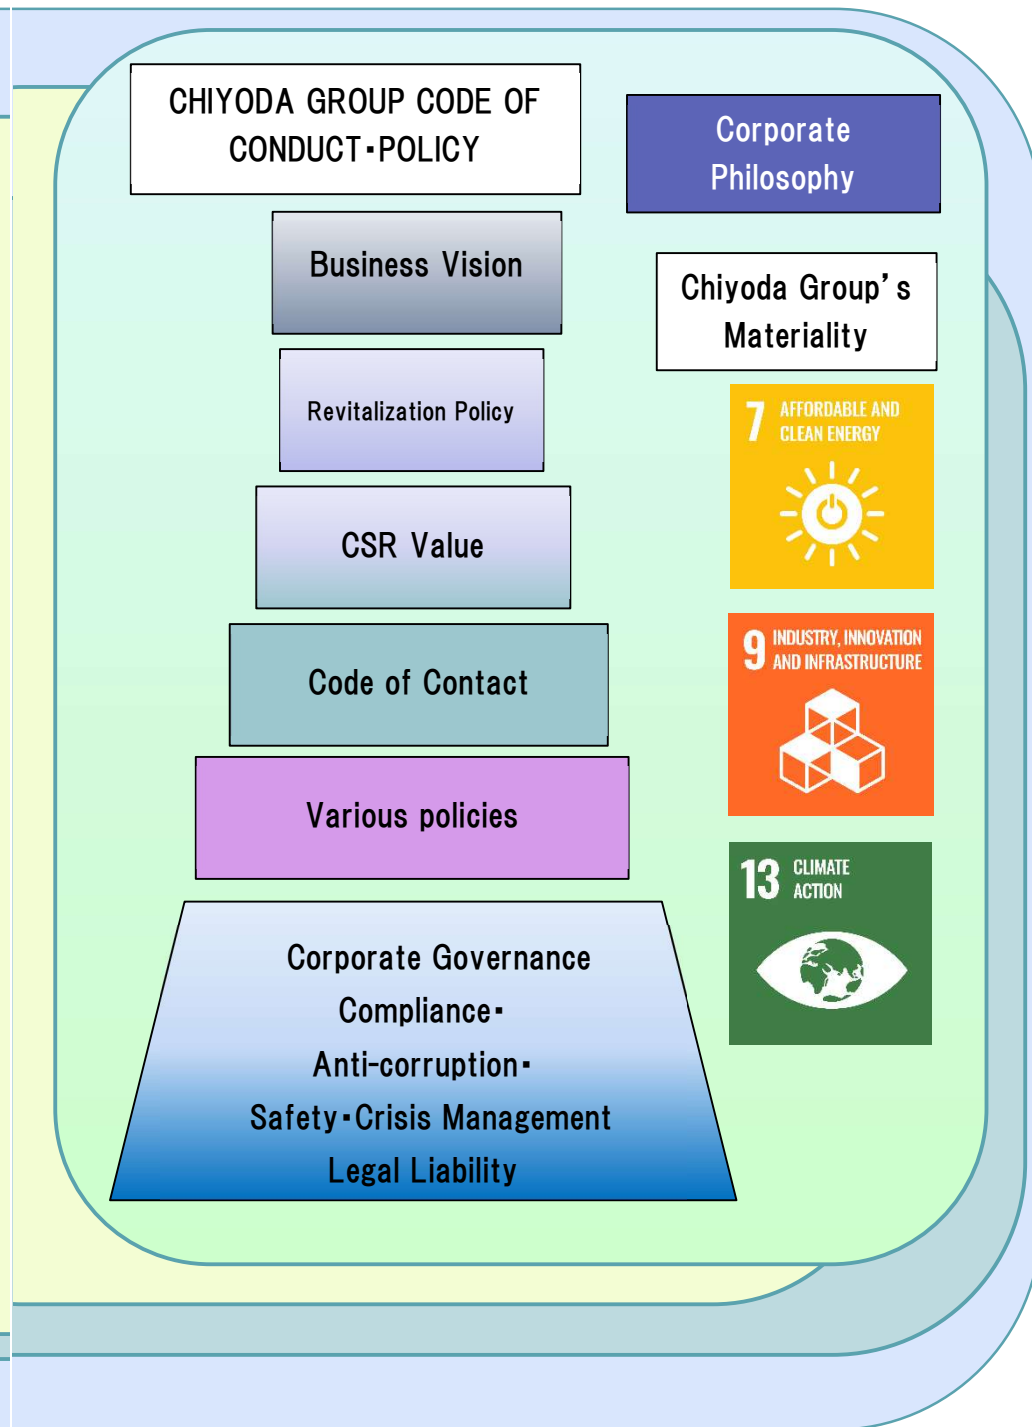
CHIYODA GROUP CODE OF CONDUCT・POLICY

Corporate Philosophy

Business Vision

Chiyoda Group's Materiality

Revitalization Policy

7 AFFORDABLE AND CLEAN ENERGY

CSR Value

9 INDUSTRY, INNOVATION AND INFRASTRUCTURE

Code of Contact

Various policies

13 CLIMATE ACTION

Corporate Governance
Compliance・
Anti-corruption・
Safety・Crisis Management
Legal Liability